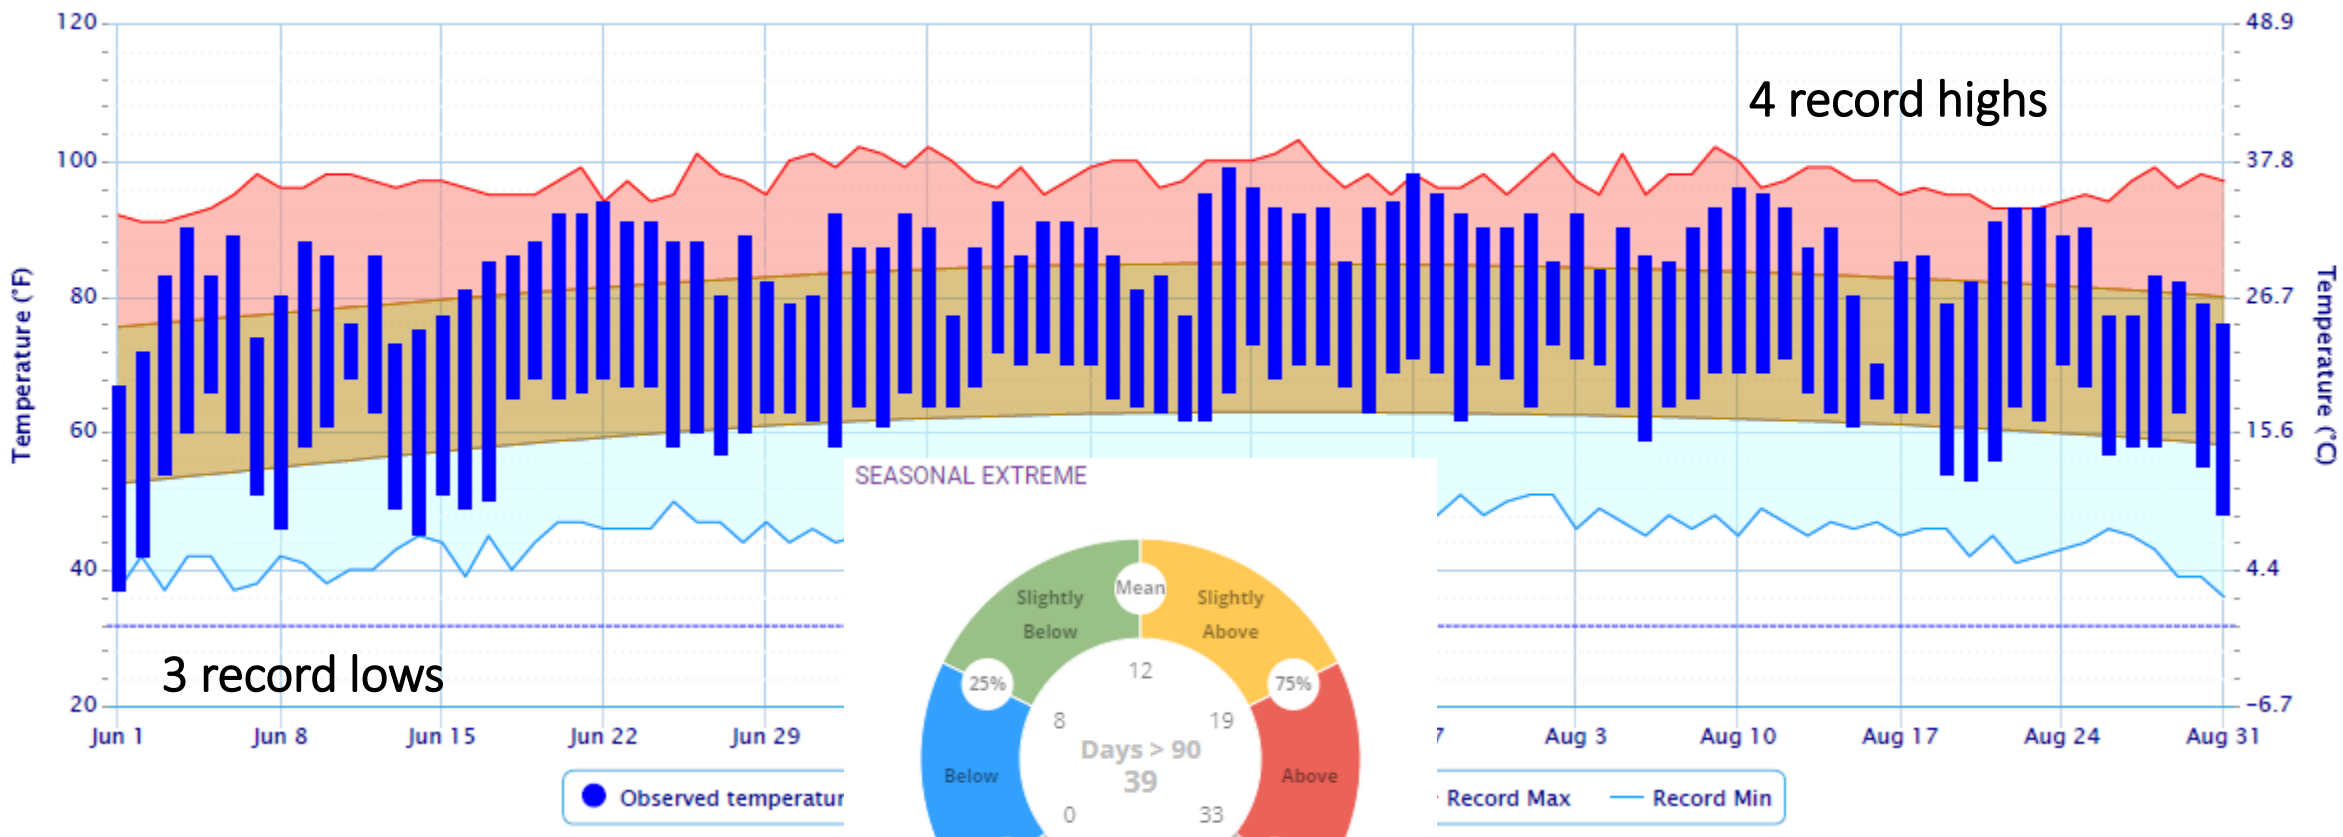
120
100
80
60
40
20
Temperature (°F)
48.9
37.8
26.7
15.6
4.4
-6.7
Temperature (°C)
4 record highs
3 record lows
Jun 1 Jun 8 Jun 15 Jun 22 Jun 29 7 Aug 3 Aug 10 Aug 17 Aug 24 Aug 31
Observed temperatur
Record Max Record Min
SEASONAL EXTREME
Slightly Below
Mean
Slightly Above
25%
75%
12
8
19
Days > 90
39
Below
Above
0
33